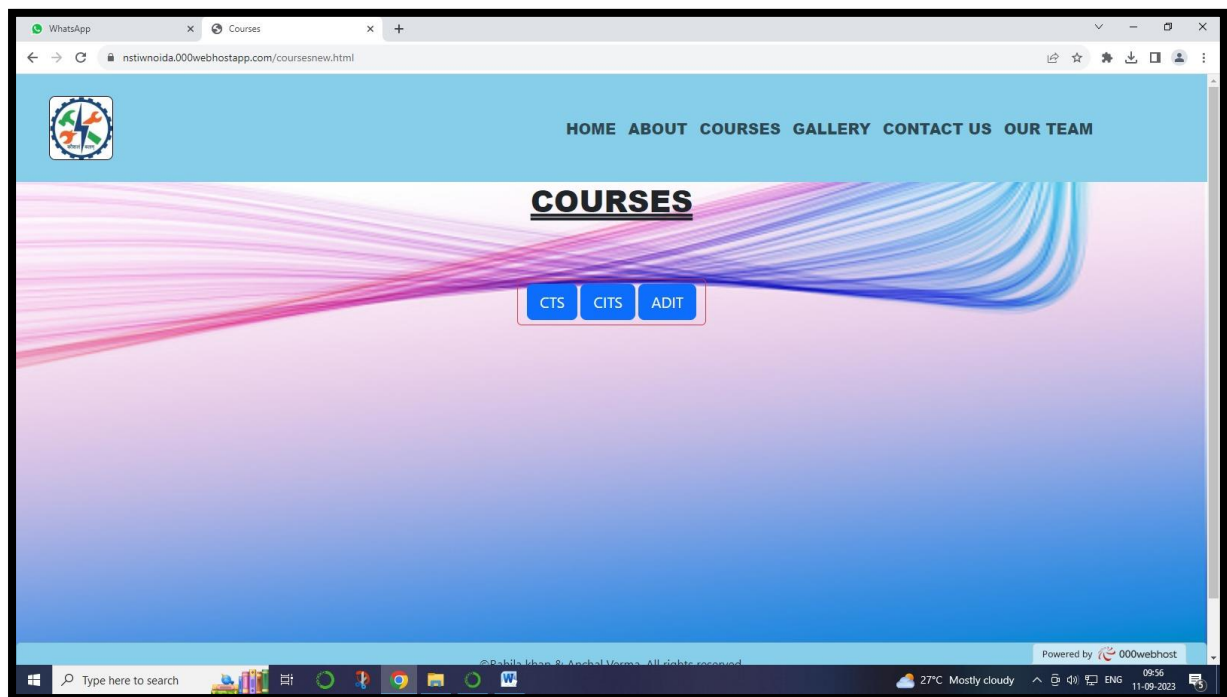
WhatsApp
Courses
nstiwnoida.000webhostapp.com/coursesnew.html

HOME ABOUT COURSES GALLERY CONTACT US OUR TEAM

COURSES

CTS CITS ADIT

©Rabila khan & Anchal Varma. All rights reserved

Powered by 000webhost

Type here to search
27°C Mostly cloudy
ENG
09:56
11-09-2023